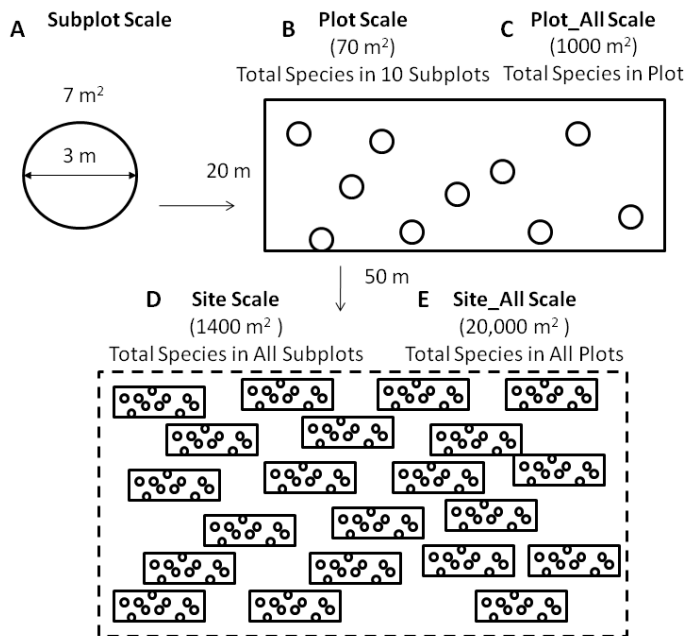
A Subplot Scale

$7\ m^2$

3 m

B Plot Scale
($70\ m^2$)
Total Species in 10 Subplots

C Plot_All Scale
($1000\ m^2$)
Total Species in Plot

20 m

50 m

D Site Scale
($1400\ m^2$ )
Total Species in All Subplots

E Site_All Scale
($20,000\ m^2$ )
Total Species in All Plots